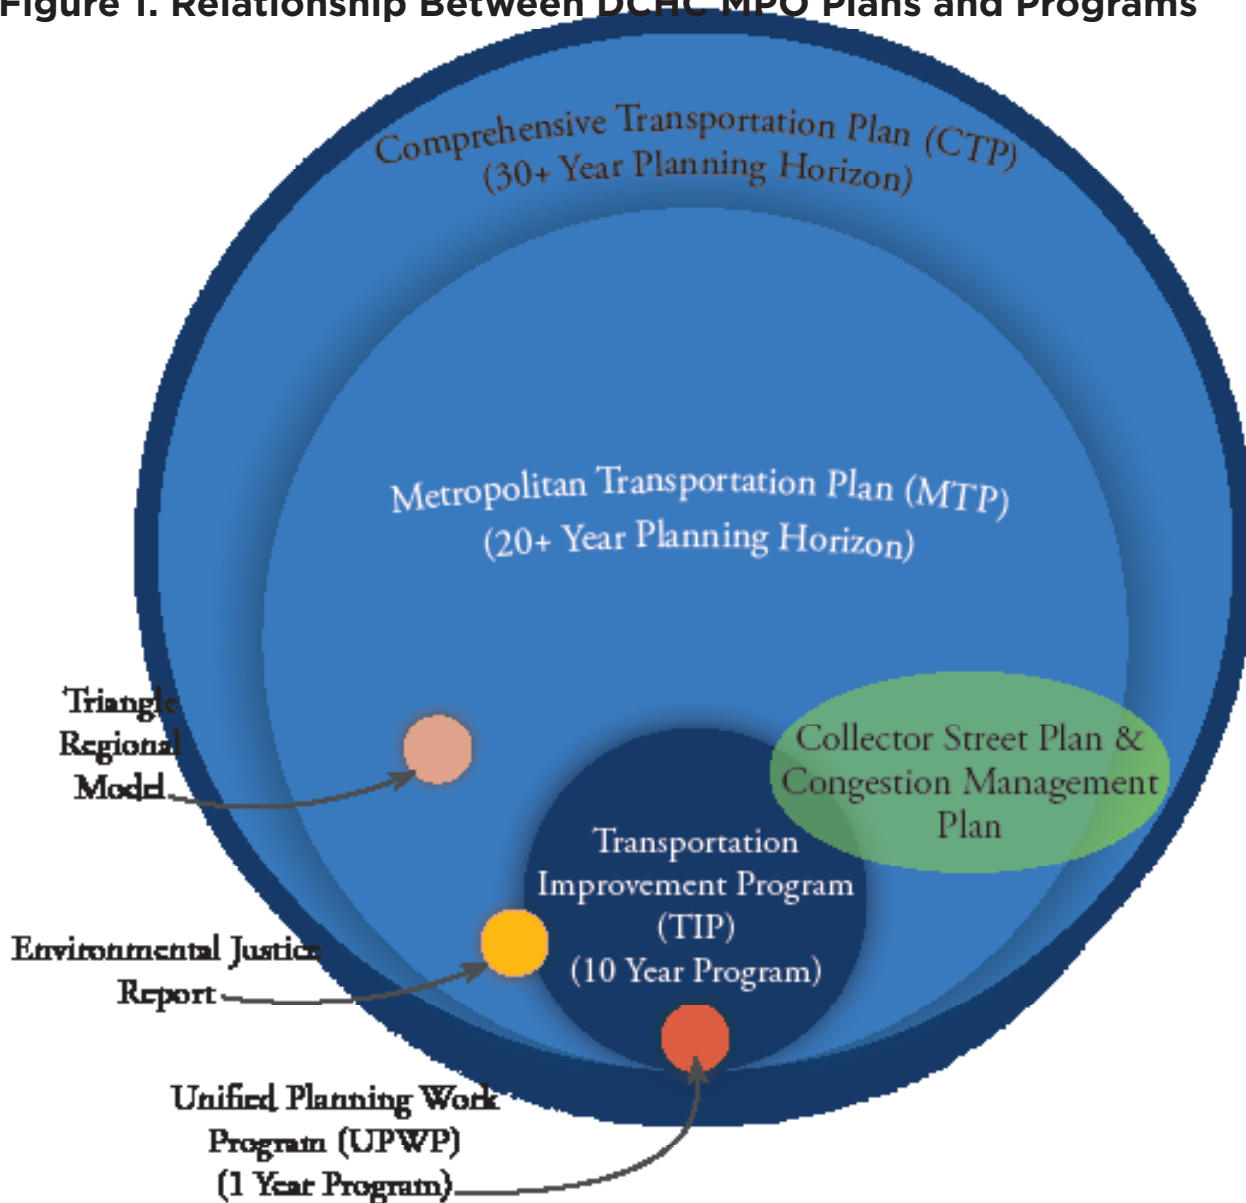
Figure 1. Relationship Between DCHC MPO Plans and Programs

Comprehensive Transportation Plan (CTP)
(30+ Year Planning Horizon)

Metropolitan Transportation Plan (MTP)
(20+ Year Planning Horizon)

Triangle Regional Model

Collector Street Plan & Congestion Management Plan

Transportation Improvement Program (TIP)
(10 Year Program)

Environmental Justice Report

Unified Planning Work Program (UPWP)
(1 Year Program)